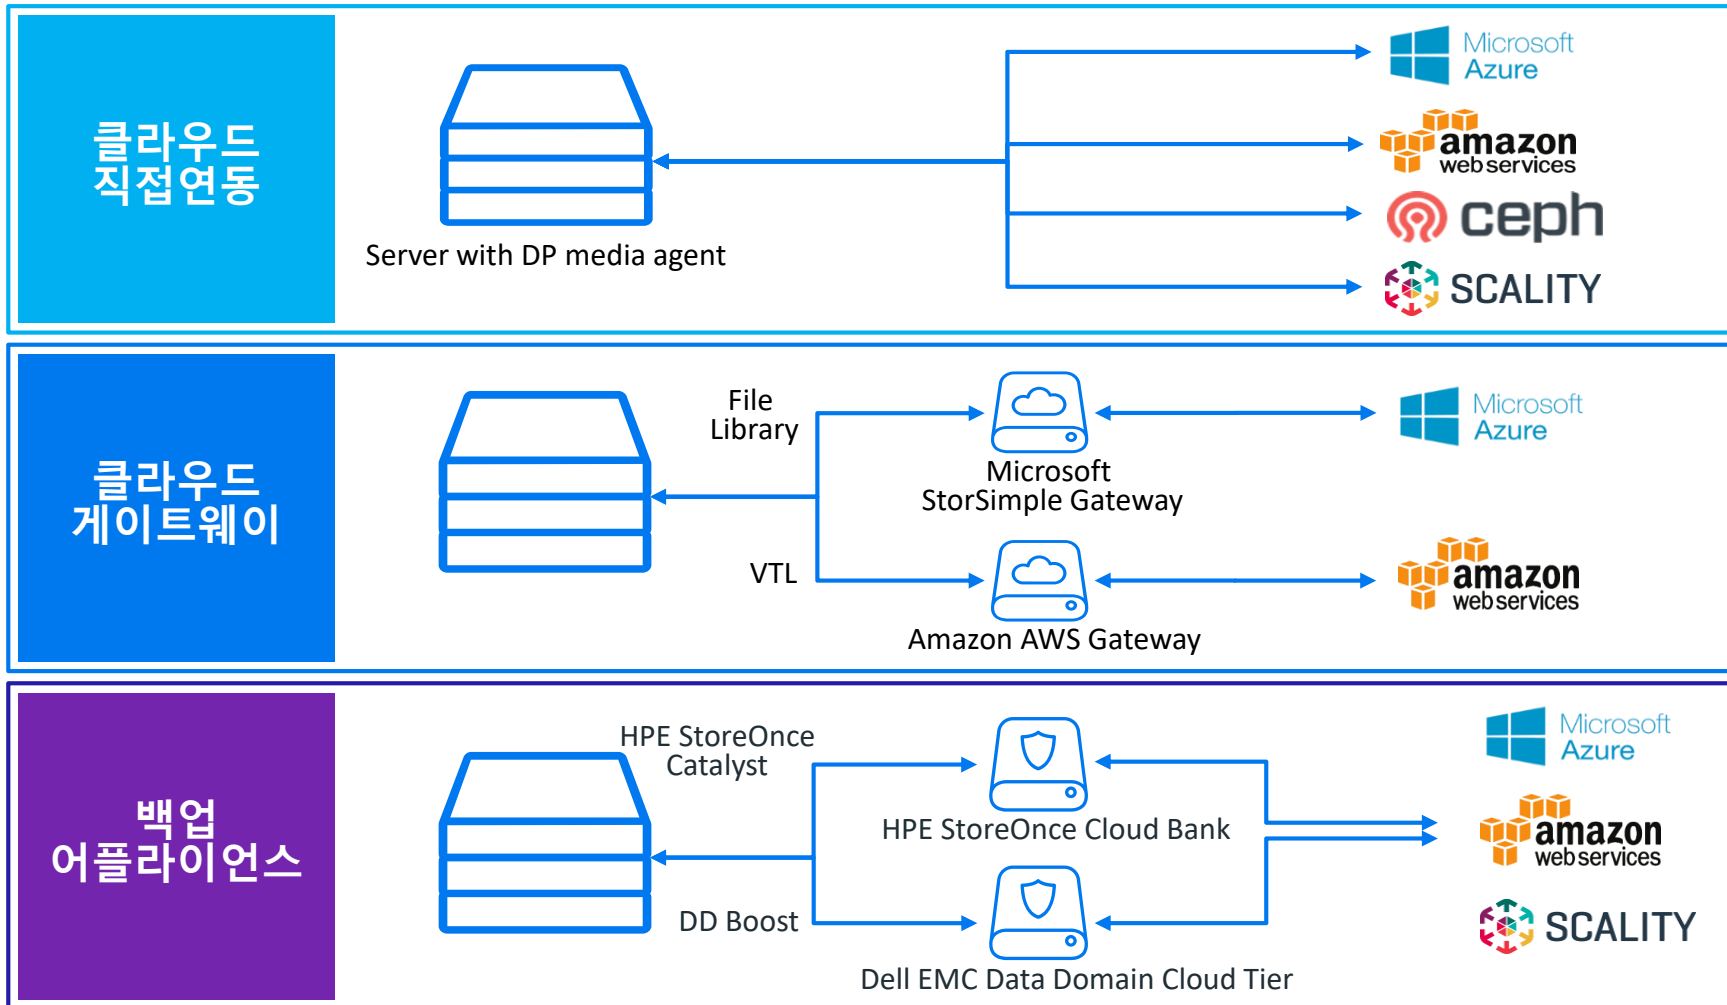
클라우드
직접연동

Server with DP media agent

Microsoft
Azure

amazon
web services

ceph

SCALITY

클라우드
게이트웨이

File
Library

VTL

Microsoft
StorSimple Gateway

Amazon AWS Gateway

Microsoft
Azure

amazon
web services

백업
어플라이언스

HPE StoreOnce
Catalyst

DD Boost

HPE StoreOnce Cloud Bank

Dell EMC Data Domain Cloud Tier

Microsoft
Azure

amazon
web services

SCALITY